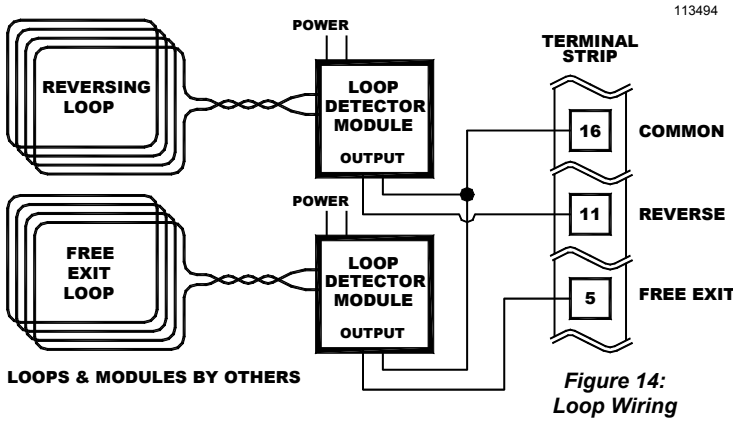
113494

POWER

REVERSING LOOP

LOOP DETECTOR MODULE

OUTPUT

TERMINAL STRIP

16 COMMON

11 REVERSE

5 FREE EXIT

POWER

FREE EXIT LOOP

LOOP DETECTOR MODULE

OUTPUT

LOOPS & MODULES BY OTHERS

Figure 14: Loop Wiring